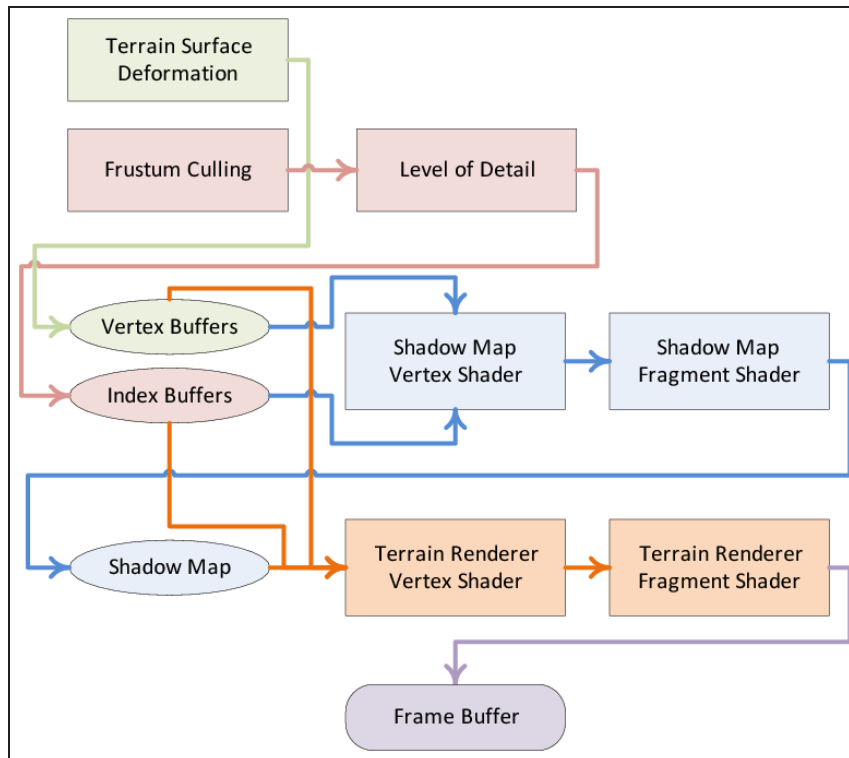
Terrain Surface Deformation

Frustum Culling

Level of Detail

Vertex Buffers

Index Buffers

Shadow Map Vertex Shader

Shadow Map Fragment Shader

Shadow Map

Terrain Renderer Vertex Shader

Terrain Renderer Fragment Shader

Frame Buffer